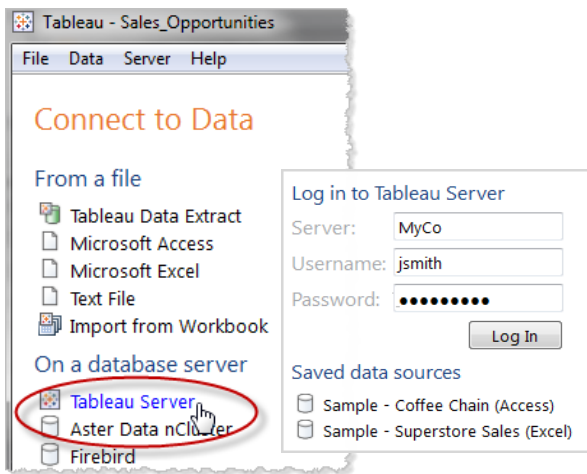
Tableau - Sales_Opportunities

File Data Server Help

Connect to Data

From a file

Tableau Data Extract
Microsoft Access
Microsoft Excel
Text File
Import from Workbook

On a database server

Tableau Server
Aster Data nCluster
Firebird

Log in to Tableau Server

Server: MyCo
Username: jsmith
Password: ●●●●●●●●●

Log In

Saved data sources

Sample - Coffee Chain (Access)
Sample - Superstore Sales (Excel)